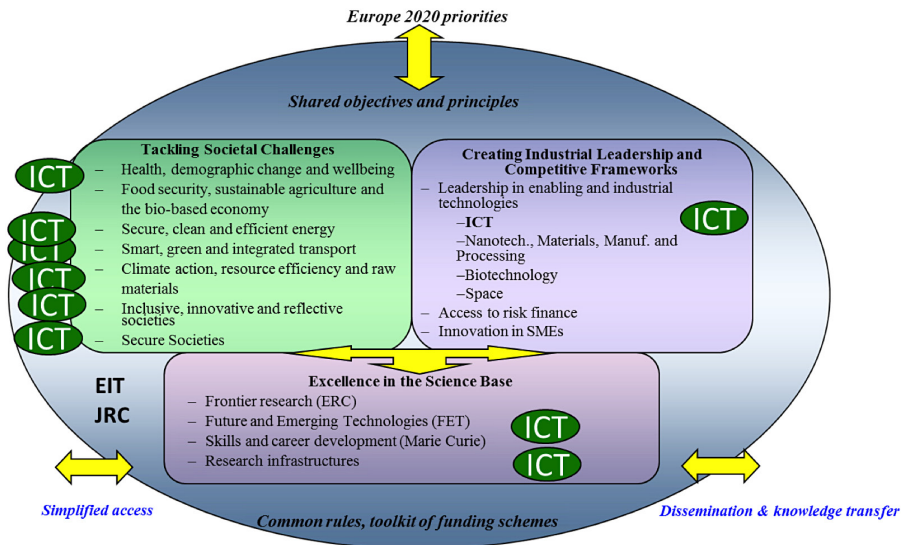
Europe 2020 priorities

Shared objectives and principles

Tackling Societal Challenges
– Health, demographic change and wellbeing
– Food security, sustainable agriculture and the bio-based economy
– Secure, clean and efficient energy
– Smart, green and integrated transport
– Climate action, resource efficiency and raw materials
– Inclusive, innovative and reflective societies
– Secure Societies

ICT
ICT
ICT
ICT
ICT
ICT

Creating Industrial Leadership and Competitive Frameworks
– Leadership in enabling and industrial technologies
–ICT
–Nanotech., Materials, Manuf. and Processing
–Biotechnology
–Space
– Access to risk finance
– Innovation in SMEs

ICT

EIT
JRC

Excellence in the Science Base
– Frontier research (ERC)
– Future and Emerging Technologies (FET)
– Skills and career development (Marie Curie)
– Research infrastructures

ICT
ICT

Simplified access

Common rules, toolkit of funding schemes

Dissemination & knowledge transfer